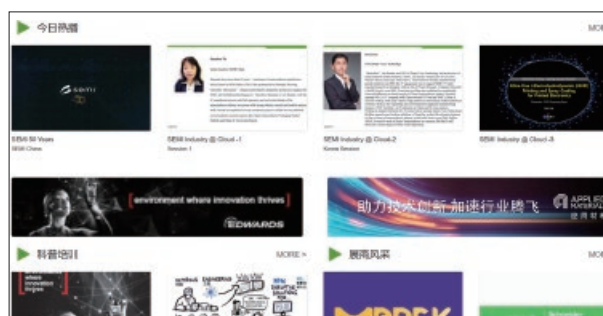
今日热播

MOR

SEMI 50 Years
SEMI China

SEMI Industry @ Cloud -1
Session 1

SEMI Industry @ Cloud-2
Korea Session

SEMI Industry @ Cloud -3

environment where innovation thrives

EDWARDS

助力技术创新 加速行业腾飞

APPLIED MATERIALS

应用材

科普培训

MORE >

展商风采

MO